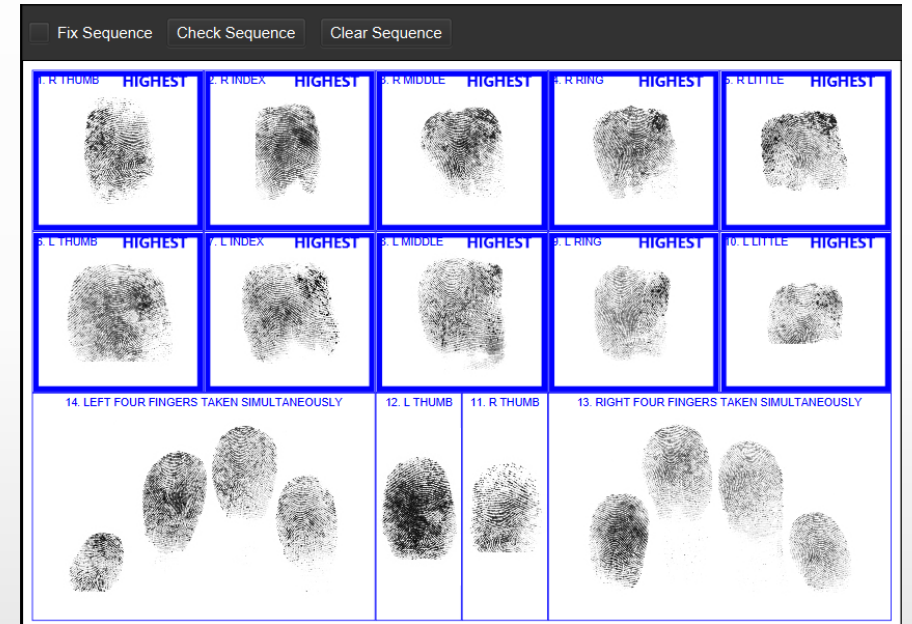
Fix Sequence Check Sequence Clear Sequence

1. R THUMB HIGHEST
2. R INDEX HIGHEST
3. R MIDDLE HIGHEST
4. R RING HIGHEST
5. R LITTLE HIGHEST
6. L THUMB HIGHEST
7. L INDEX HIGHEST
8. L MIDDLE HIGHEST
9. L RING HIGHEST
10. L LITTLE HIGHEST

14. LEFT FOUR FINGERS TAKEN SIMULTANEOUSLY
12. L THUMB
11. R THUMB
13. RIGHT FOUR FINGERS TAKEN SIMULTANEOUSLY